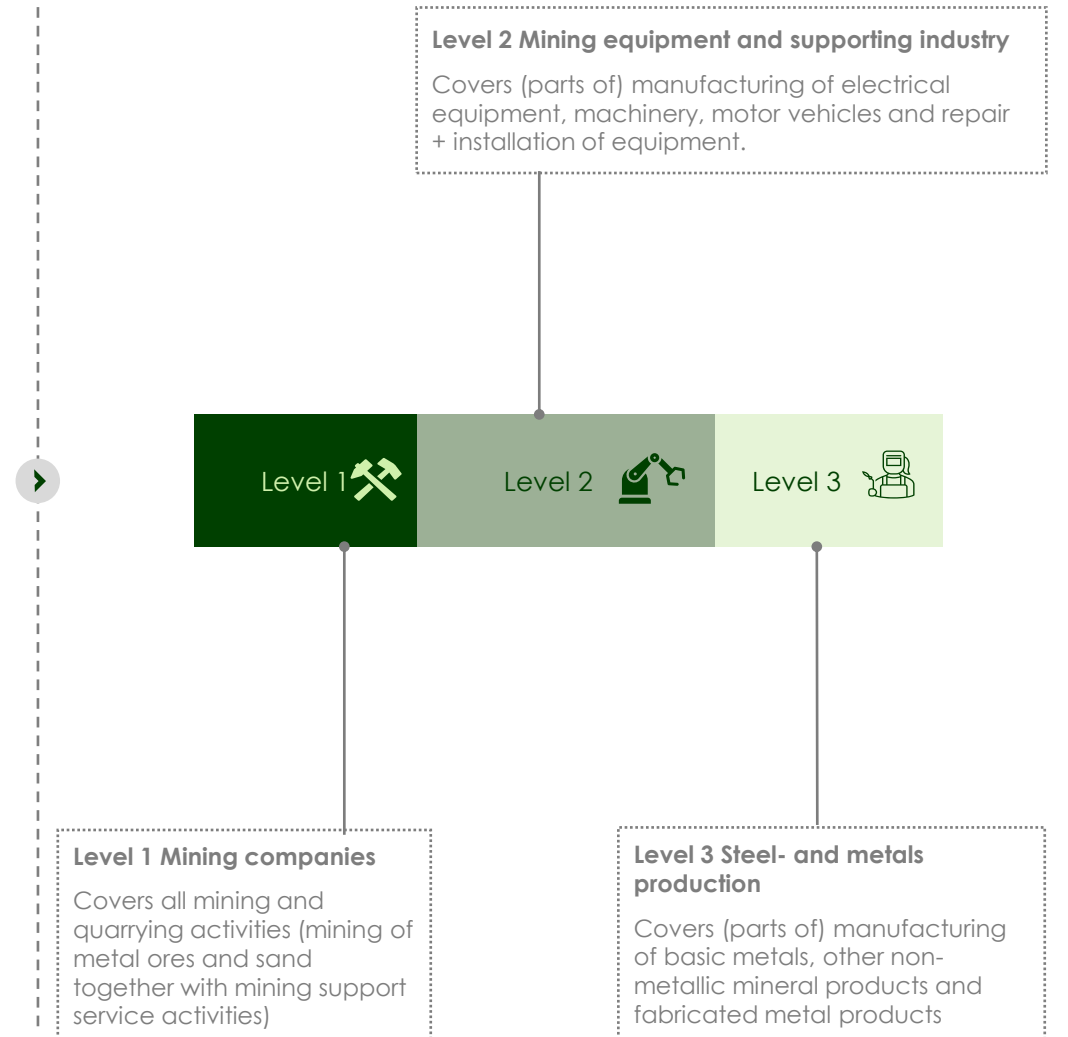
**Level 2 Mining equipment and supporting industry**

Covers (parts of) manufacturing of electrical equipment, machinery, motor vehicles and repair + installation of equipment.

Level 1

Level 2

Level 3

**Level 1 Mining companies**

Covers all mining and quarrying activities (mining of metal ores and sand together with mining support service activities)

**Level 3 Steel- and metals production**

Covers (parts of) manufacturing of basic metals, other non-metallic mineral products and fabricated metal products